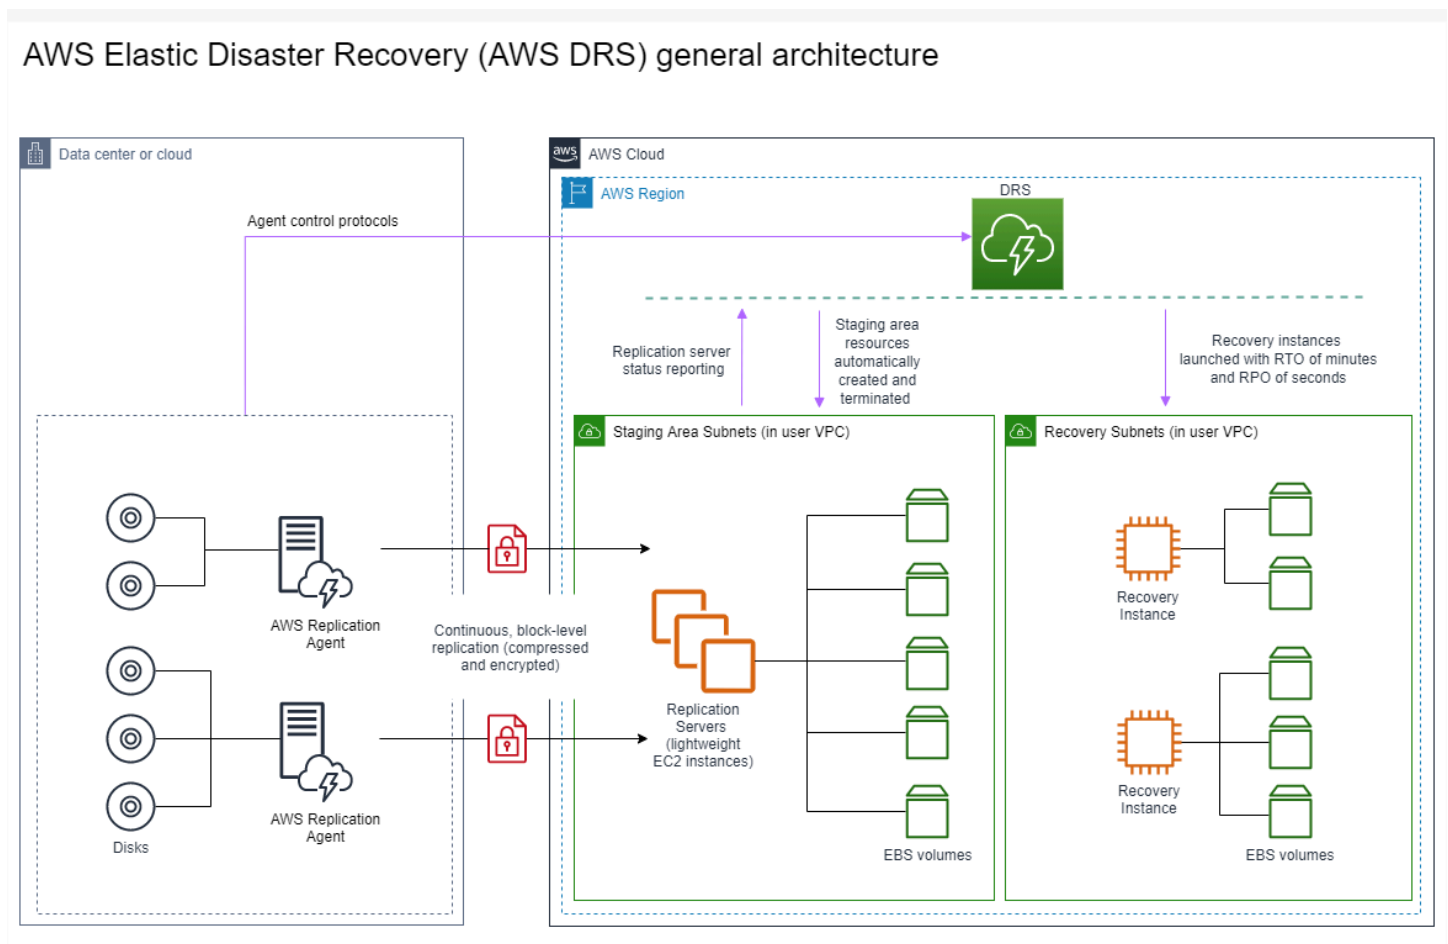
AWS Elastic Disaster Recovery (AWS DRS) general architecture

Data center or cloud

Agent control protocols

AWS Cloud

AWS Region

DRS

Replication server status reporting

Staging area resources automatically created and terminated

Recovery instances launched with RTO of minutes and RPO of seconds

Staging Area Subnets (in user VPC)

Recovery Subnets (in user VPC)

AWS Replication Agent

Continuous, block-level replication (compressed and encrypted)

Replication Servers (lightweight EC2 instances)

Recovery Instance

Recovery Instance

AWS Replication Agent

Disks

EBS volumes

EBS volumes